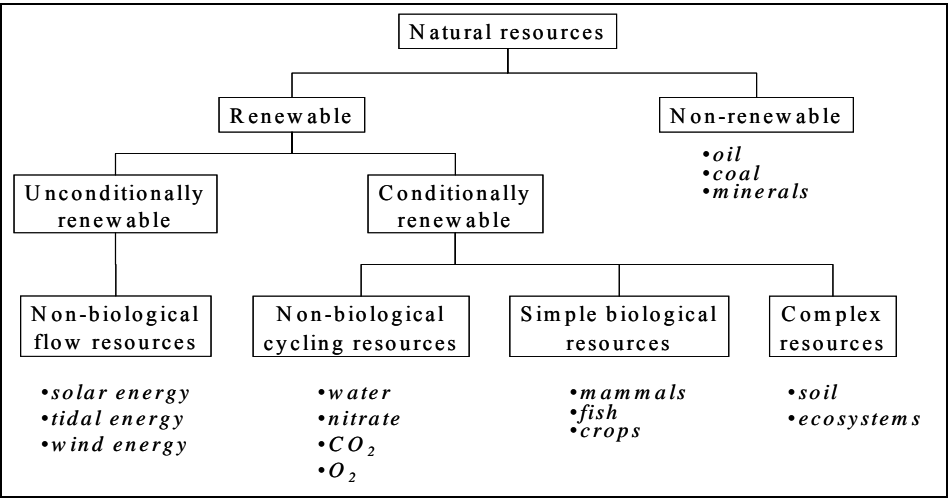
Natural resources

Renewable

Non-renewable

•oil
•coal
•minerals

Unconditionally renewable

Conditionally renewable

Non-biological flow resources

•solar energy
•tidal energy
•wind energy

Non-biological cycling resources

•water
•nitrate
•$CO_2$
•$O_2$

Simple biological resources

•mammals
•fish
•crops

Complex resources

•soil
•ecosystems